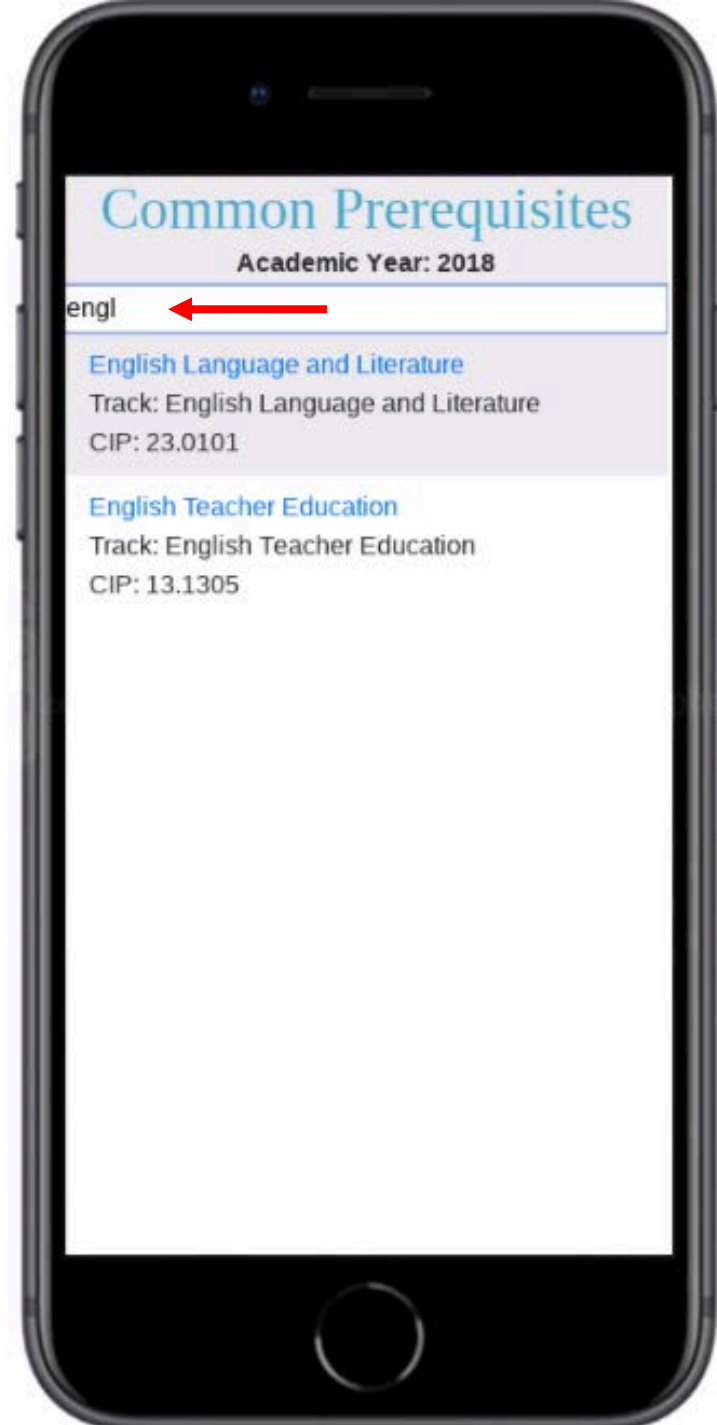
Common Prerequisites
Academic Year: 2018

engl

English Language and Literature
Track: English Language and Literature
CIP: 23.0101

English Teacher Education
Track: English Teacher Education
CIP: 13.1305